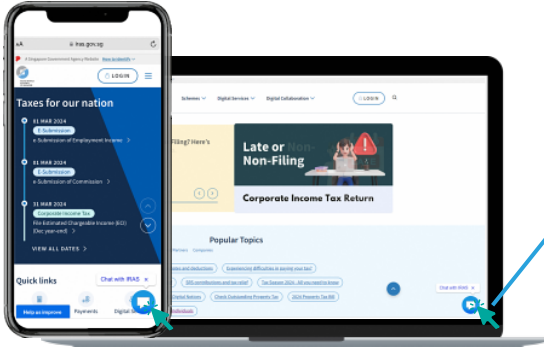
AA iras.gov.sg

A Singapore Government Agency Website How to identify

LOGIN

Taxes for our nation

01 MAR 2024
E-Submission
e-Submission of Employment Income

01 MAR 2024
E-Submission
e-Submission of Commission

31 MAR 2024
Corporate Income Tax
File Estimated Chargeable Income (ECI) (Dec year-end)

VIEW ALL DATES

Quick links

Chat with IRAS ×

Help us improve

Payments

Digital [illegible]

Schemes

Digital Services

Digital Collaboration

LOGIN

Filing? Here's

Late or Non-Filing

Corporate Income Tax Return

Popular Topics

Chat with IRAS ×